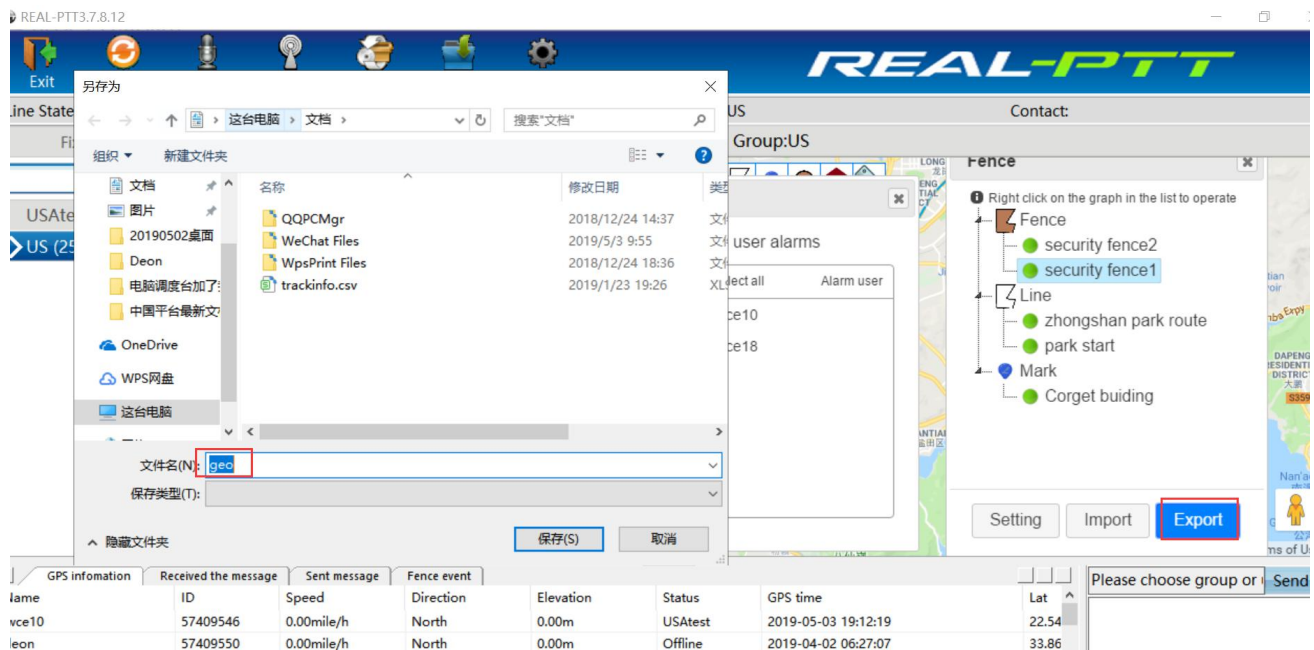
REAL-PTT3.7.8.12

Exit

REAL-PTT

ine State

US

Contact:

Group:US

USAte

US (25

另存为

这台电脑 › 文档 ›

搜索"文档"

组织 ▾ 新建文件夹

文档
图片
20190502桌面
Deon
电脑调度台加了
中国平台最新文
OneDrive
WPS网盘
这台电脑

| 名称 | 修改日期 | 类 |
|---|---|---|
| QQPCMgr | 2018/12/24 14:37 | 文 |
| WeChat Files | 2019/5/3 9:55 | 文 |
| WpsPrint Files | 2018/12/24 18:36 | 文 |
| trackinfo.csv | 2019/1/23 19:26 | XL |

文件名(N): geo

保存类型(T):

隐藏文件夹

保存(S) 取消

user alarms

lect all Alarm user

ce10

ce18

Fence

Right click on the graph in the list to operate

Fence
security fence2
security fence1
Line
zhongshan park route
park start
Mark
Corget buiding

Setting Import Export

GPS infomation Received the message Sent message Fence event

Please choose group or Send

| Name | ID | Speed | Direction | Elevation | Status | GPS time | Lat |
|---|---|---|---|---|---|---|---|
| wce10 | 57409546 | 0.00mile/h | North | 0.00m | USAtest | 2019-05-03 19:12:19 | 22.54 |
| eon | 57409550 | 0.00mile/h | North | 0.00m | Offline | 2019-04-02 06:27:07 | 33.86 |